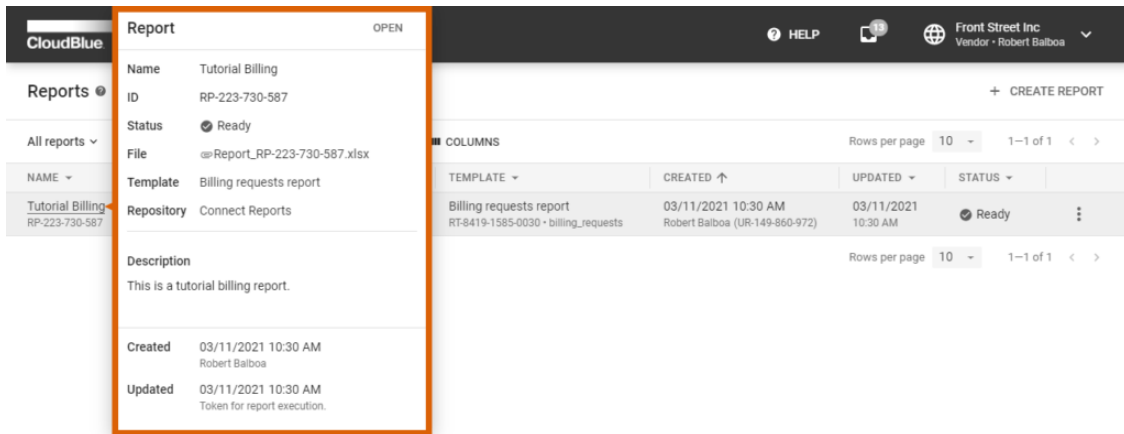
CloudBlue

Reports

All reports

NAME

Tutorial Billing
RP-223-730-587

Report OPEN

Name Tutorial Billing
ID RP-223-730-587
Status Ready
File Report_RP-223-730-587.xlsx
Template Billing requests report
Repository Connect Reports

Description
This is a tutorial billing report.

Created 03/11/2021 10:30 AM
Robert Balboa
Updated 03/11/2021 10:30 AM
Token for report execution.

HELP 13 Front Street Inc
Vendor • Robert Balboa

+ CREATE REPORT

COLUMNS

Rows per page 10 1—1 of 1

| TEMPLATE | CREATED | UPDATED | STATUS |
|---|---|---|---|
| Billing requests report RT-8419-1585-0030 • billing_requests | 03/11/2021 10:30 AM Robert Balboa (UR-149-860-972) | 03/11/2021 10:30 AM | Ready |

Rows per page 10 1—1 of 1